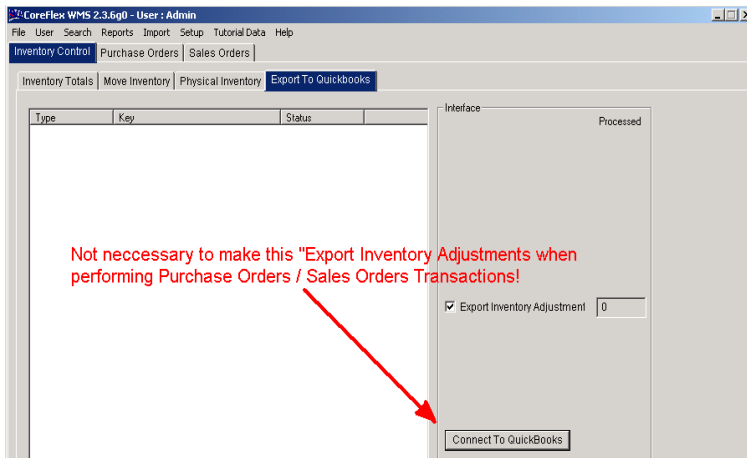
CoreFlex WMS 2.3.6g0 - User : Admin

File User Search Reports Import Setup Tutorial Data Help

Inventory Control | Purchase Orders | Sales Orders

Inventory Totals | Move Inventory | Physical Inventory | Export To Quickbooks

| Type | Key | Status |
|---|---|---|

Interface

Processed

Not neccessary to make this "Export Inventory Adjustments when performing Purchase Orders / Sales Orders Transactions!

Export Inventory Adjustment 0

Connect To QuickBooks